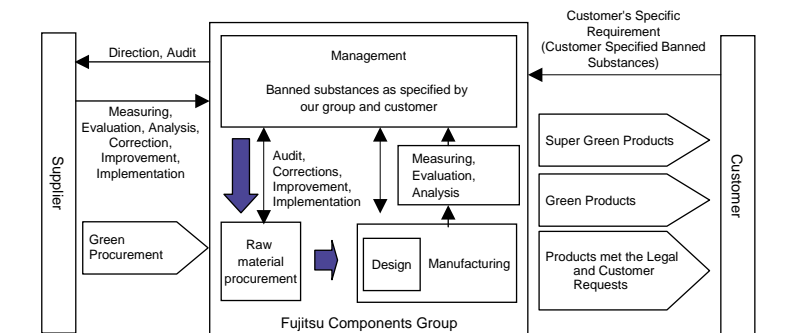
Customer's Specific Requirement (Customer Specified Banned Substances)

Direction, Audit

Management

Banned substances as specified by our group and customer

Measuring, Evaluation, Analysis, Correction, Improvement, Implementation

Supplier

Audit, Corrections, Improvement, Implementation

Measuring, Evaluation, Analysis

Super Green Products

Green Products

Products met the Legal and Customer Requests

Customer

Green Procurement

Raw material procurement

Design

Manufacturing

Fujitsu Components Group